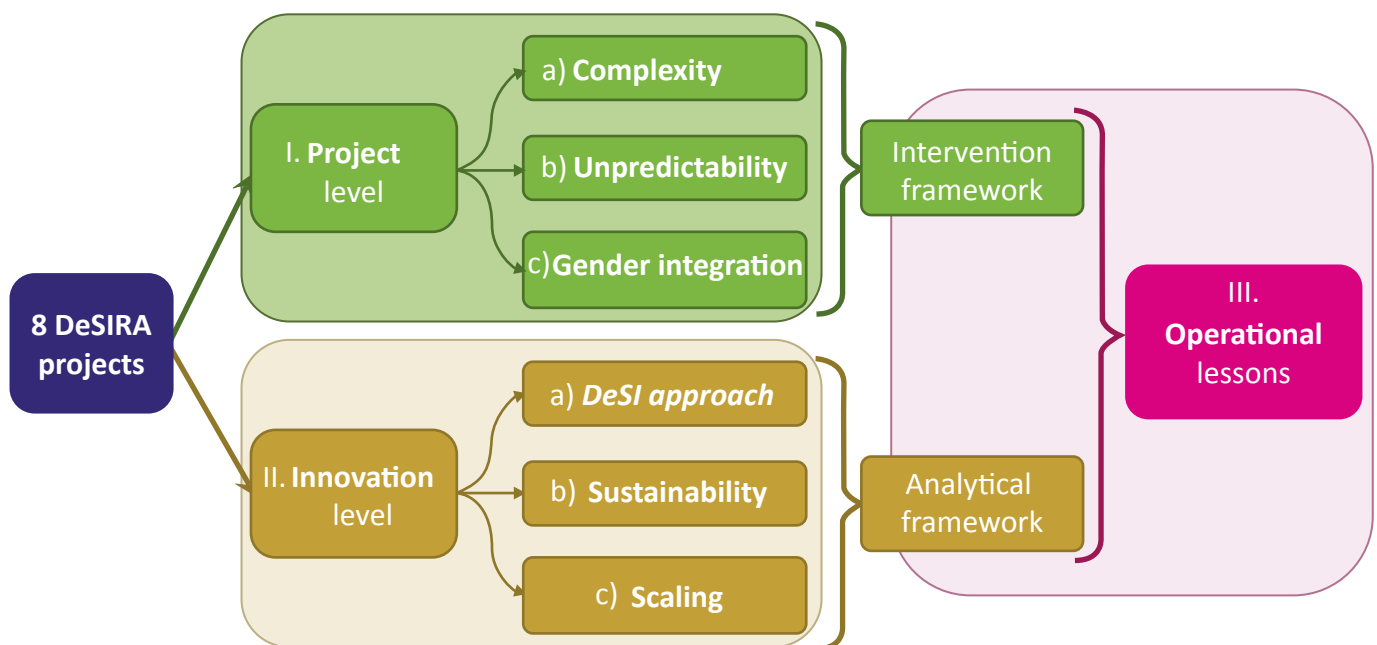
8 DeSIRA projects

I. Project level

a) Complexity

b) Unpredictability

c) Gender integration

Intervention framework

II. Innovation level

a) DeSI approach

b) Sustainability

c) Scaling

Analytical framework

III. Operational lessons